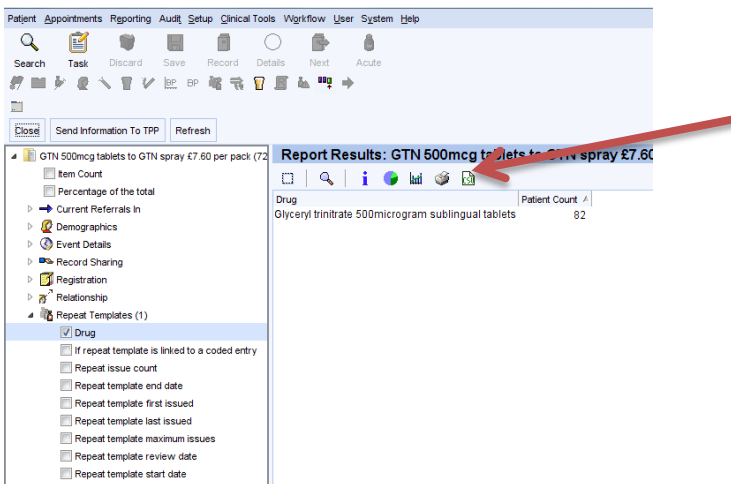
Patient Appointments Reporting Audit Setup Clinical Tools Workflow User System Help

Search Task Discard Save Record Details Next Acute

BP BP

Close Send Information To TPP Refresh

GTN 500mcg tablets to GTN spray £7.60 per pack (72

Item Count

Percentage of the total

Current Referrals In

Demographics

Event Details

Record Sharing

Registration

Relationship

Repeat Templates (1)

Drug

If repeat template is linked to a coded entry

Repeat issue count

Repeat template end date

Repeat template first issued

Repeat template last issued

Repeat template maximum issues

Repeat template review date

Repeat template start date

Report Results: GTN 500mcg tablets to GTN spray £7.60

| Drug | Patient Count |
|---|---|
| Glyceryl trinitrate 500microgram sublingual tablets | 82 |